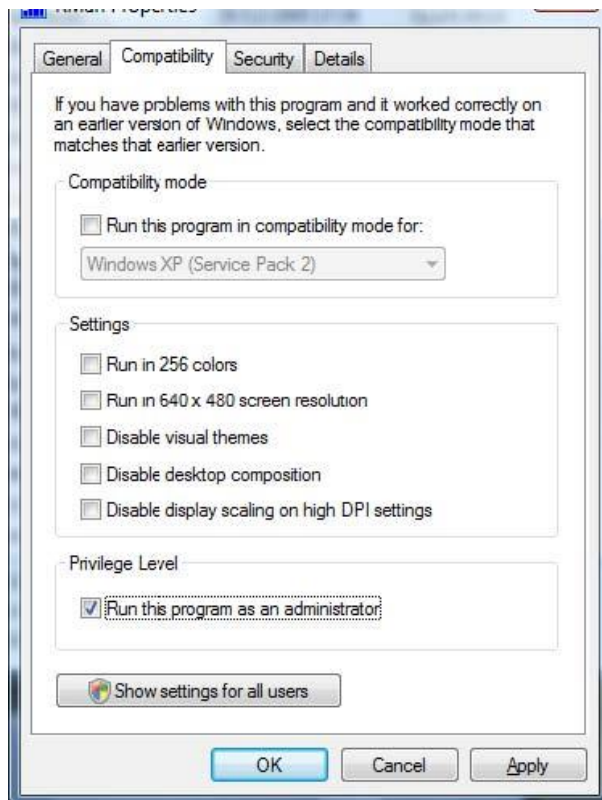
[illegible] Properties

General | Compatibility | Security | Details

If you have problems with this program and it worked correctly on an earlier version of Windows, select the compatibility mode that matches that earlier version.

Compatibility mode

Run this program in compatibility mode for:

Windows XP (Service Pack 2)

Settings

Run in 256 colors

Run in 640 x 480 screen resolution

Disable visual themes

Disable desktop composition

Disable display scaling on high DPI settings

Privilege Level

Run this program as an administrator

Show settings for all users

OK | Cancel | Apply